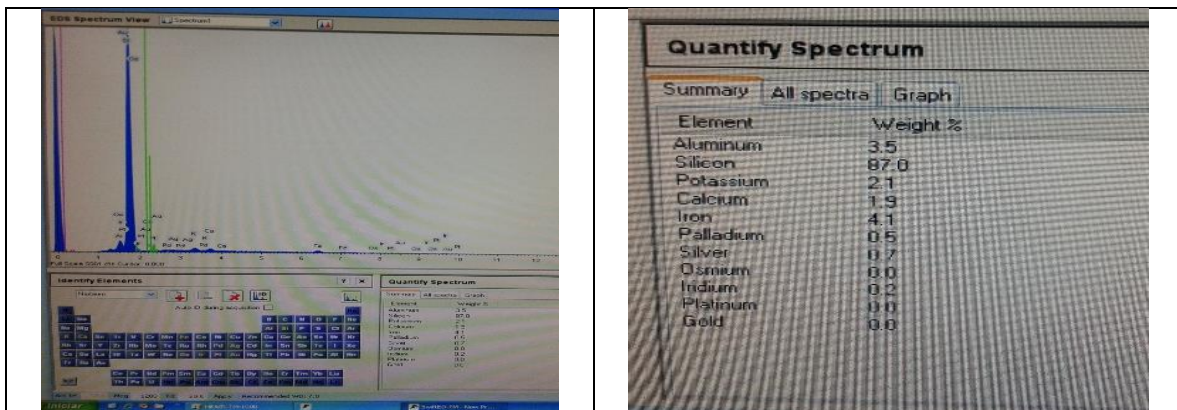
EDS Spectrum View | Spectrum1

Identify Elements

Auto ID during acquisition

Quantify Spectrum

Iniciar

Quantify Spectrum

Summary | All spectra | Graph

| Element | Weight % |
|---|---|
| Aluminum | 3.5 |
| Silicon | 87.0 |
| Potassium | 2.1 |
| Calcium | 1.9 |
| Iron | 4.1 |
| Palladium | 0.5 |
| Silver | 0.7 |
| Osmium | 0.0 |
| Iridium | 0.2 |
| Platinum | 0.0 |
| Gold | 0.0 |